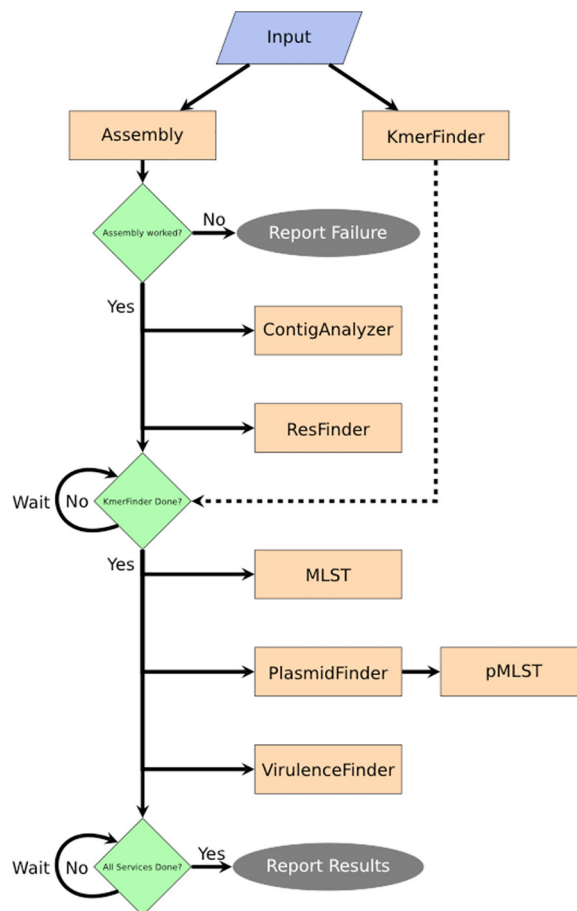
Input

Assembly

KmerFinder

Assembly worked?

No

Report Failure

Yes

ContigAnalyzer

ResFinder

Wait

No

KmerFinder Done?

Yes

MLST

PlasmidFinder

pMLST

VirulenceFinder

Wait

No

All Services Done?

Yes

Report Results